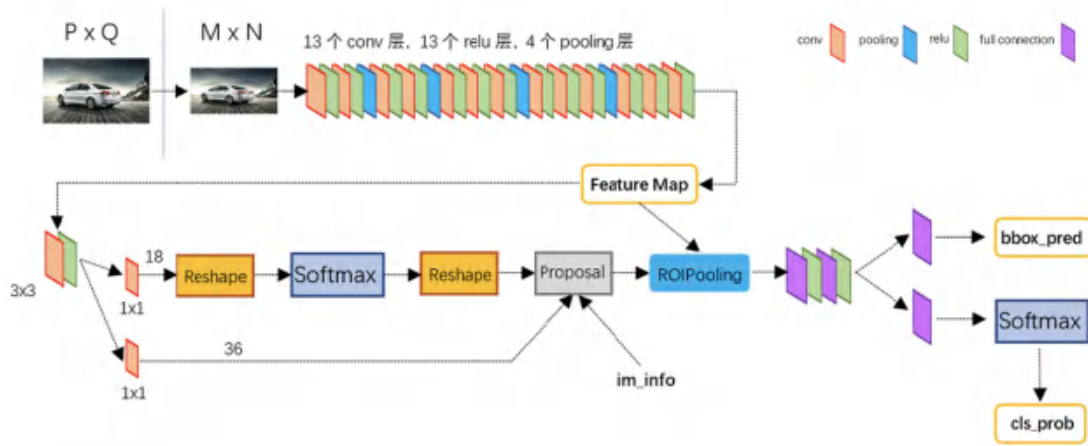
P x Q

M x N

13 个 conv 层，13 个 relu 层，4 个 pooling 层

conv

pooling

relu

full connection

Feature Map

3x3

18

1x1

Reshape

Softmax

Reshape

Proposal

ROIPooling

bbox_pred

Softmax

36

1x1

im_info

cls_prob